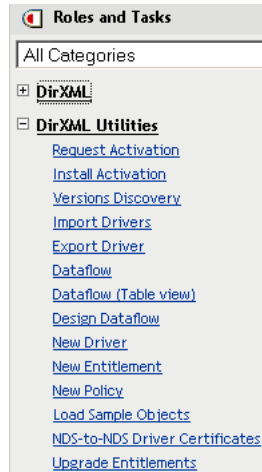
Roles and Tasks

All Categories

⊞ DirXML

⊟ DirXML Utilities

Request Activation

Install Activation

Versions Discovery

Import Drivers

Export Driver

Dataflow

Dataflow (Table view)

Design Dataflow

New Driver

New Entitlement

New Policy

Load Sample Objects

NDS-to-NDS Driver Certificates

Upgrade Entitlements